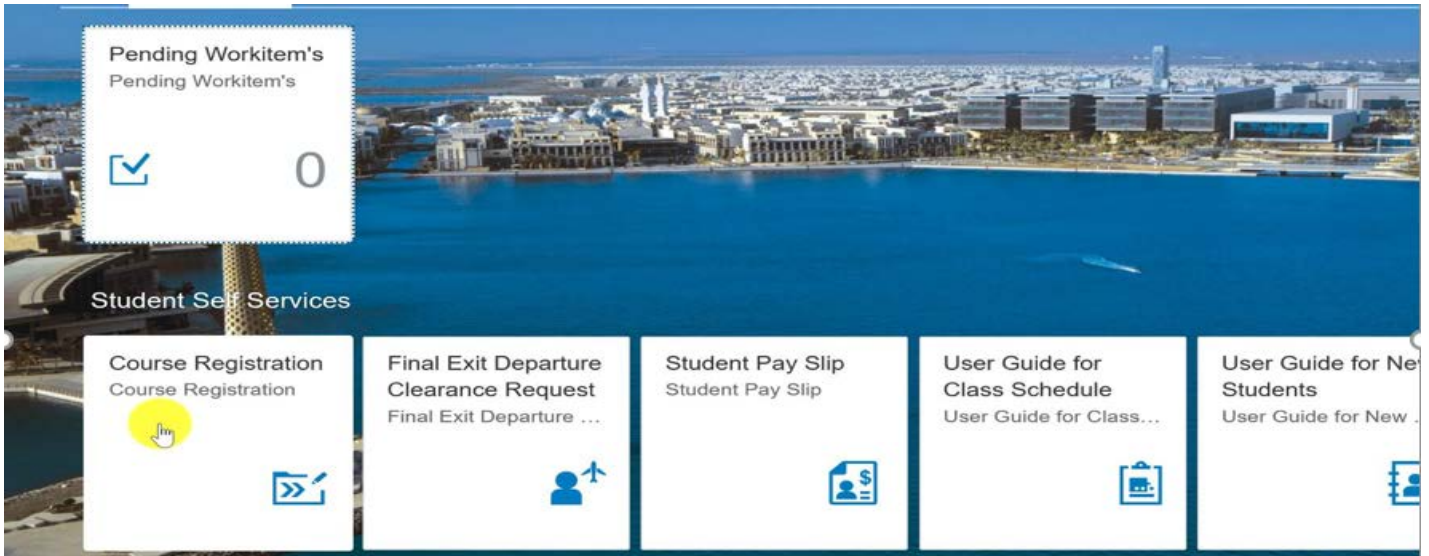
Pending Workitem's
Pending Workitem's
0

Student Self Services

Course Registration
Course Registration

Final Exit Departure Clearance Request
Final Exit Departure ...

Student Pay Slip
Student Pay Slip

User Guide for Class Schedule
User Guide for Class...

User Guide for Ne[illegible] Students
User Guide for New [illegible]